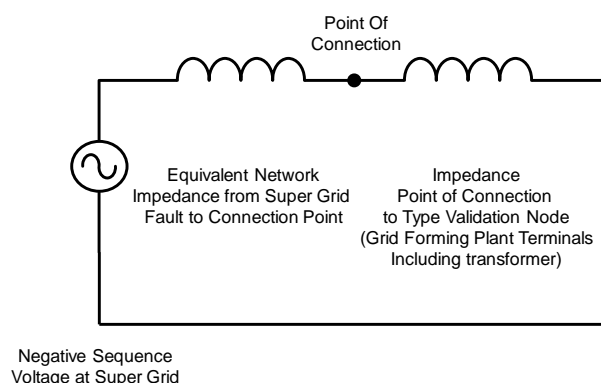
Point Of Connection

Equivalent Network Impedance from Super Grid Fault to Connection Point

Impedance Point of Connection to Type Validation Node (Grid Forming Plant Terminals Including transformer)

Negative Sequence Voltage at Super Grid